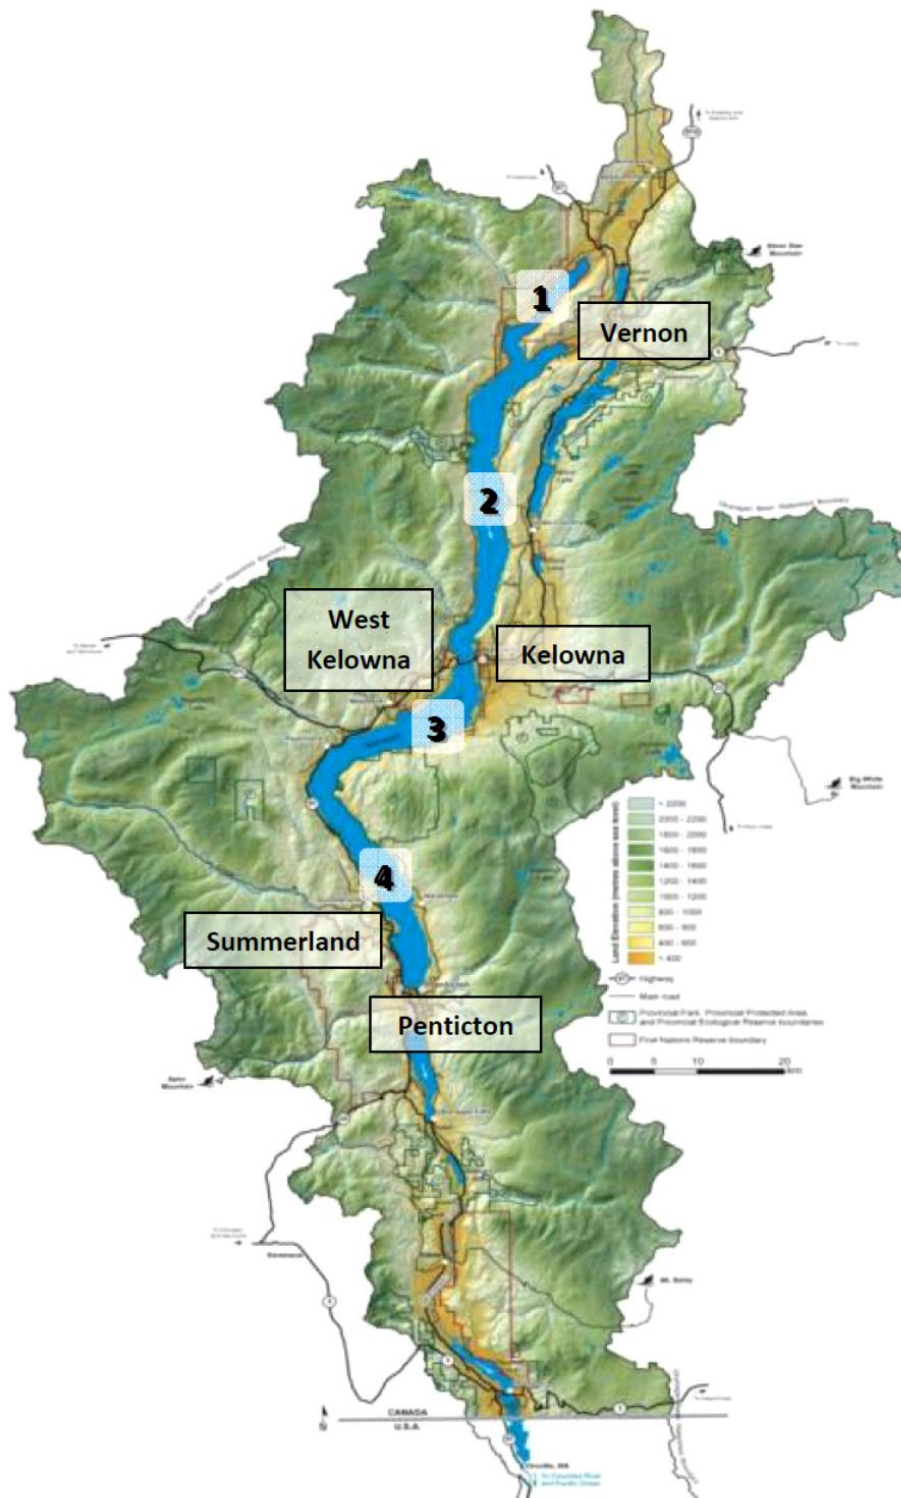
1

Vernon

2

West Kelowna

Kelowna

3

4

Summerland

Penticton

Silver Star Mountain

Big White Mountain

Apex Mountain

Mt. Baldy

Land Elevation (metres above sea level)

> 2200
2000 - 2200
1800 - 2000
1600 - 1800
1400 - 1600
1200 - 1400
1000 - 1200
800 - 1000
600 - 800
400 - 600
< 400

Highway

Main road

Provincial Park, Provincial Protected Area and Provincial Ecological Reserve boundaries

First Nations Reserve boundary

0 5 10 20 km

CANADA
U.S.A.

Oroville, WA
To Columbia River and Pacific Ocean